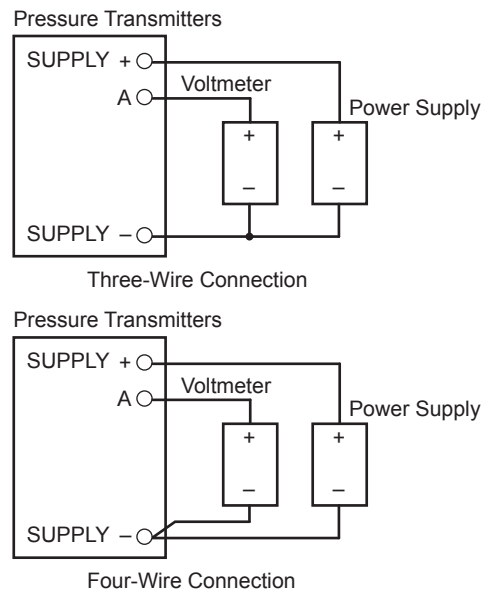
Pressure Transmitters

SUPPLY +

A

Voltmeter

+

–

Power Supply

+

–

SUPPLY –

Three-Wire Connection

Pressure Transmitters

SUPPLY +

A

Voltmeter

+

–

Power Supply

+

–

SUPPLY –

Four-Wire Connection